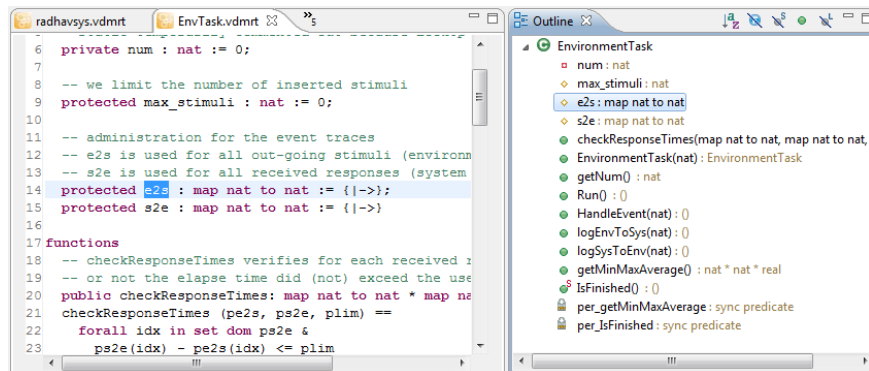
radhavsys.vdmrt | EnvTask.vdmrt | »5

6 private num : nat := 0;
7
8 -- we limit the number of inserted stimuli
9 protected max_stimuli : nat := 0;
10
11 -- administration for the event traces
12 -- e2s is used for all out-going stimuli (environm
13 -- s2e is used for all received responses (system
14 protected e2s : map nat to nat := {|->};
15 protected s2e : map nat to nat := {|->}
16
17 functions
18 -- checkResponseTimes verifies for each received r
19 -- or not the elapse time did (not) exceed the use
20 public checkResponseTimes: map nat to nat * map na
21 checkResponseTimes (pe2s, ps2e, plim) ==
22 forall idx in set dom ps2e &
23 ps2e(idx) - pe2s(idx) <= plim

Outline

EnvironmentTask
num : nat
max_stimuli : nat
e2s : map nat to nat
s2e : map nat to nat
checkResponseTimes(map nat to nat, map nat to nat,
EnvironmentTask(nat) : EnvironmentTask
getNum() : nat
Run() : ()
HandleEvent(nat) : ()
logEnvToSys(nat) : ()
logSysToEnv(nat) : ()
getMinMaxAverage() : nat * nat * real
IsFinished() : ()
per_getMinMaxAverage : sync predicate
per_IsFinished : sync predicate